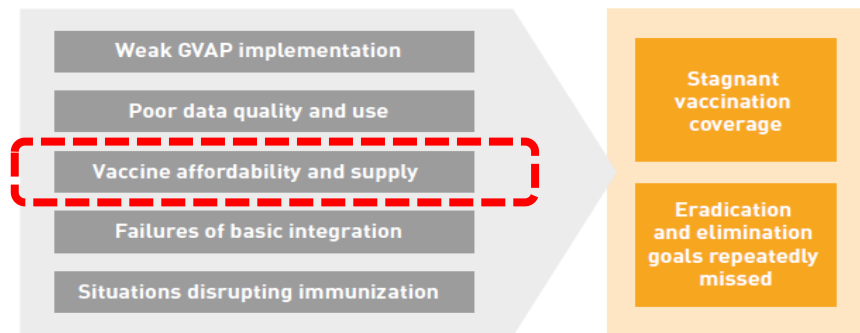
Weak GVAP implementation

Poor data quality and use

Vaccine affordability and supply

Failures of basic integration

Situations disrupting immunization

Stagnant vaccination coverage

Eradication and elimination goals repeatedly missed